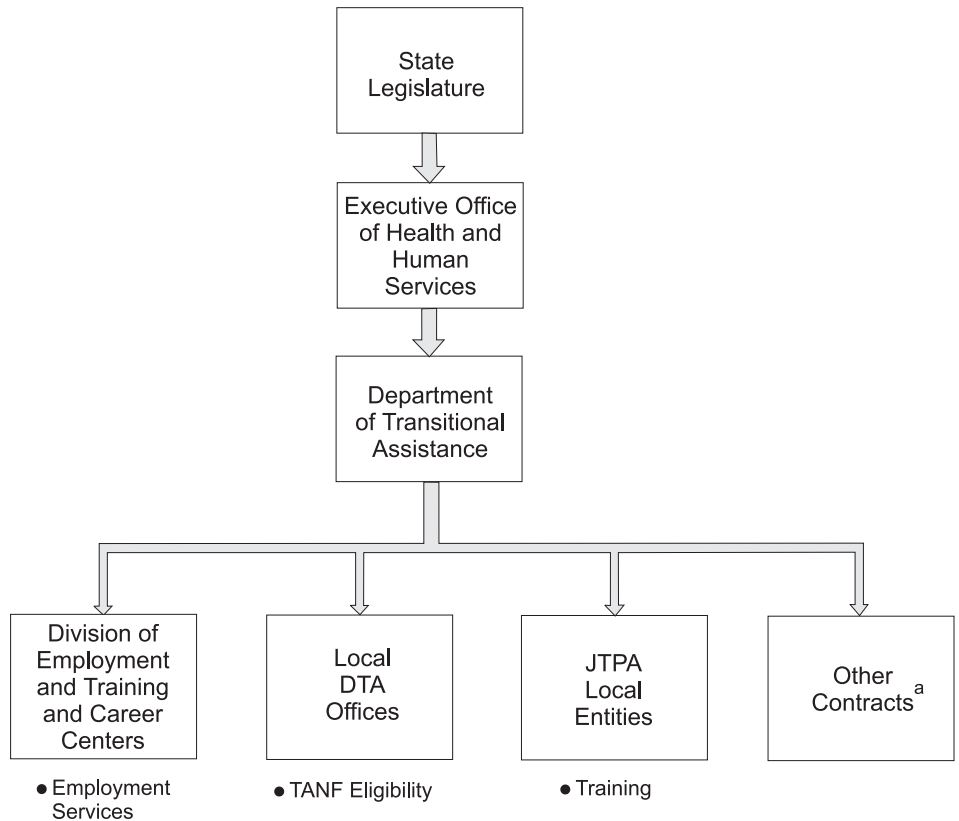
State Legislature

Executive Office of Health and Human Services

Department of Transitional Assistance

Division of Employment and Training and Career Centers

Local DTA Offices

JTPA Local Entities

Other Contracts$^{a}$

• Employment Services

• TANF Eligibility

• Training